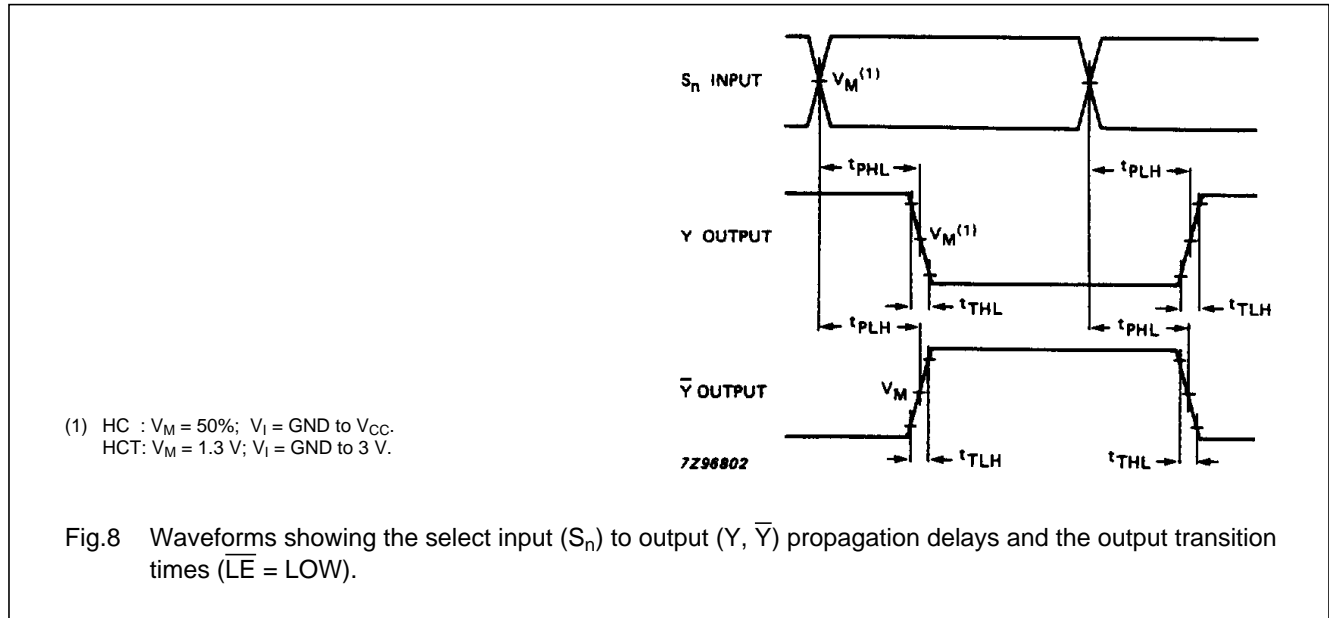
$S_n$ INPUT

$V_M$$^{(1)}$

$t_{PHL}$

$t_{PLH}$

Y OUTPUT

$V_M$$^{(1)}$

$t_{THL}$

$t_{TLH}$

$t_{PLH}$

$t_{PHL}$

$\overline{Y}$ OUTPUT

$V_M$

(1) HC : $V_M$ = 50%; $V_I$ = GND to $V_{CC}$.
HCT: $V_M$ = 1.3 V; $V_I$ = GND to 3 V.

7Z96802

$t_{TLH}$

$t_{THL}$

Fig.8 Waveforms showing the select input ($S_n$) to output (Y, $\overline{Y}$) propagation delays and the output transition times ($\overline{LE}$ = LOW).